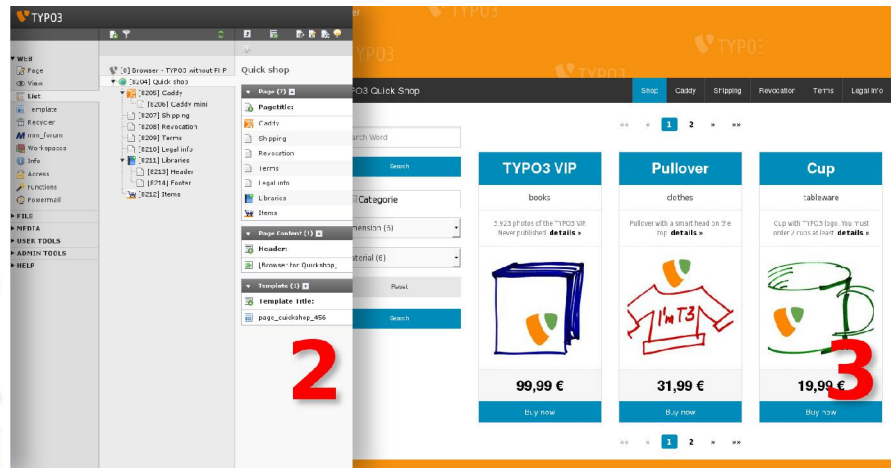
TYPO3

TYPO3

TYPO3

WEB
Page
View
List
Template
Recycler
mm_forum
Workspaces
Info
Access
Functions
Powermail
FILE
MEDIA
USER TOOLS
ADMIN TOOLS
HELP

[0] Browser - TYPO3 without FLP
[8204] Quick shop
[8205] Caddy
[8206] Caddy mini
[8207] Shipping
[8208] Revocation
[8209] Terms
[8210] Legal info
[8211] Libraries
[8213] Header
[8214] Footer
[8212] Items

Quick shop

Page (7)
Pagetitle:
Caddy
Shipping
Revocation
Terms
Legal info
Libraries
Items

Page Content (1)
Header:
[Browser for Quickshop]

Template (1)
Template Title:
page_quickshop_456

2

PO3 Quick Shop

Shop | Caddy | Shipping | Revocation | Terms | Legal info

arch Word

Search

l Categorie

mension (5)

aterial (6)

Reset

Search

«« « 1 2 » »»

TYPO3 VIP
books
3.923 photos of the TYPO3 VIP. Never published. details »
I'm T3
99,99 €
Buy now

Pullover
clothes
Pullover with a smart head on the top. details »
31,99 €
Buy now

Cup
tableware
Cup with TYPO3 logo. You must order 2 cups at least. details »
19,99 €
Buy now

3

«« « 1 2 » »»